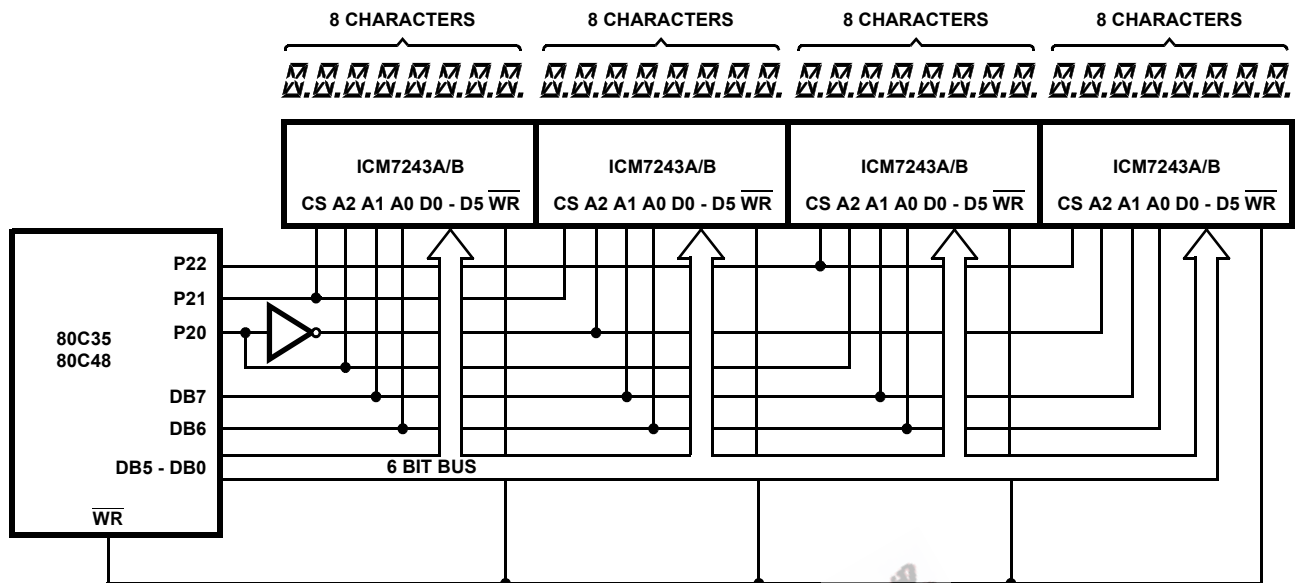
8 CHARACTERS 8 CHARACTERS 8 CHARACTERS 8 CHARACTERS

ICM7243A/B
CS A2 A1 A0 D0 - D5 $\overline{WR}$

ICM7243A/B
CS A2 A1 A0 D0 - D5 $\overline{WR}$

ICM7243A/B
CS A2 A1 A0 D0 - D5 $\overline{WR}$

ICM7243A/B
CS A2 A1 A0 D0 - D5 $\overline{WR}$

80C35
80C48

P22
P21
P20
DB7
DB6
DB5 - DB0
$\overline{WR}$

6 BIT BUS